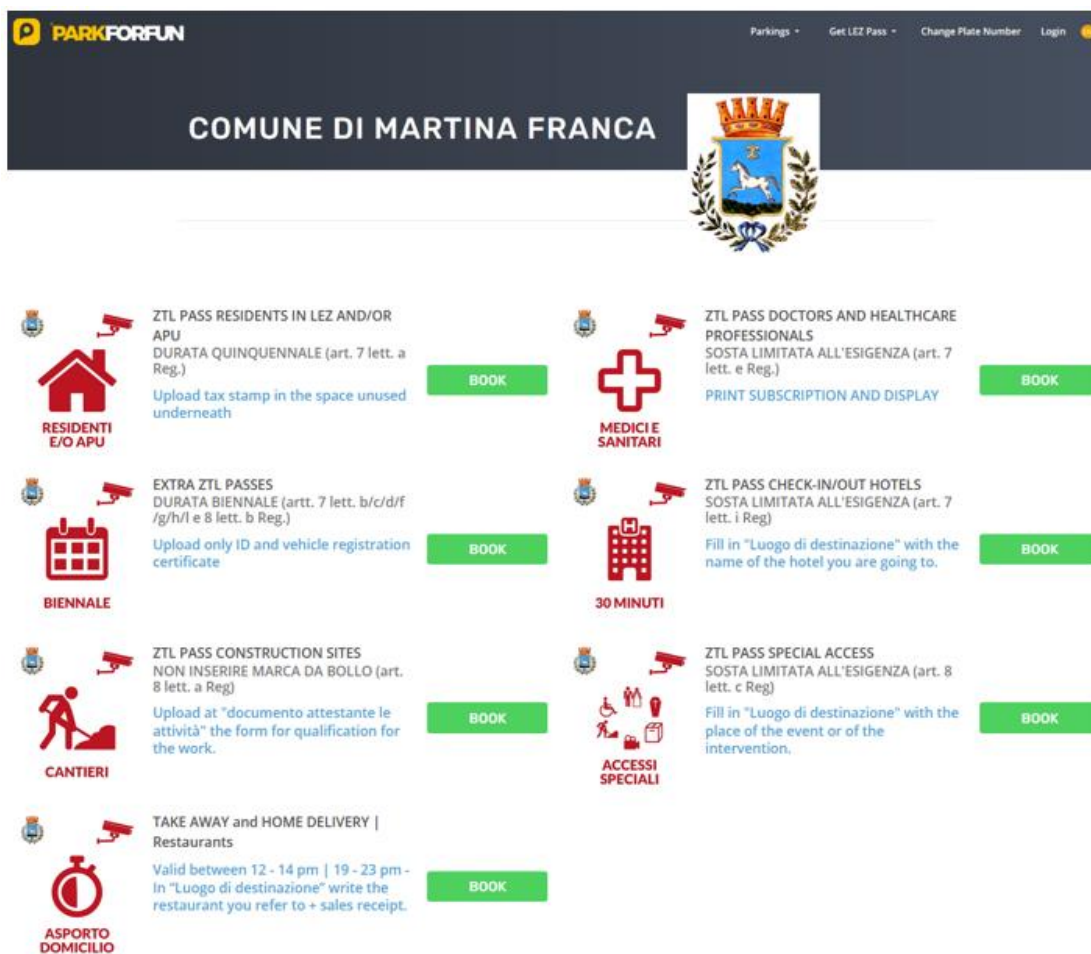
PARKFORFUN

Parkings ▾ Get LEZ Pass ▾ Change Plate Number Login

COMUNE DI MARTINA FRANCA

RESIDENTI E/O APU

ZTL PASS RESIDENTS IN LEZ AND/OR APU
DURATA QUINQUENNALE (art. 7 lett. a Reg.)
Upload tax stamp in the space unused underneath

BOOK

MEDICI E SANITARI

ZTL PASS DOCTORS AND HEALTHCARE PROFESSIONALS
SOSTA LIMITATA ALL'ESIGENZA (art. 7 lett. e Reg.)
PRINT SUBSCRIPTION AND DISPLAY

BOOK

BIENNALE

EXTRA ZTL PASSES
DURATA BIENNALE (artt. 7 lett. b/c/d/f /g/h/l e 8 lett. b Reg.)
Upload only ID and vehicle registration certificate

BOOK

30 MINUTI

ZTL PASS CHECK-IN/OUT HOTELS
SOSTA LIMITATA ALL'ESIGENZA (art. 7 lett. i Reg)
Fill in "Luogo di destinazione" with the name of the hotel you are going to.

BOOK

CANTIERI

ZTL PASS CONSTRUCTION SITES
NON INSERIRE MARCA DA BOLLO (art. 8 lett. a Reg)
Upload at "documento attestante le attività" the form for qualification for the work.

BOOK

ACCESSI SPECIALI

ZTL PASS SPECIAL ACCESS
SOSTA LIMITATA ALL'ESIGENZA (art. 8 lett. c Reg)
Fill in "Luogo di destinazione" with the place of the event or of the intervention.

BOOK

ASPORTO DOMICILIO

TAKE AWAY and HOME DELIVERY | Restaurants
Valid between 12 - 14 pm | 19 - 23 pm - In "Luogo di destinazione" write the restaurant you refer to + sales receipt.

BOOK